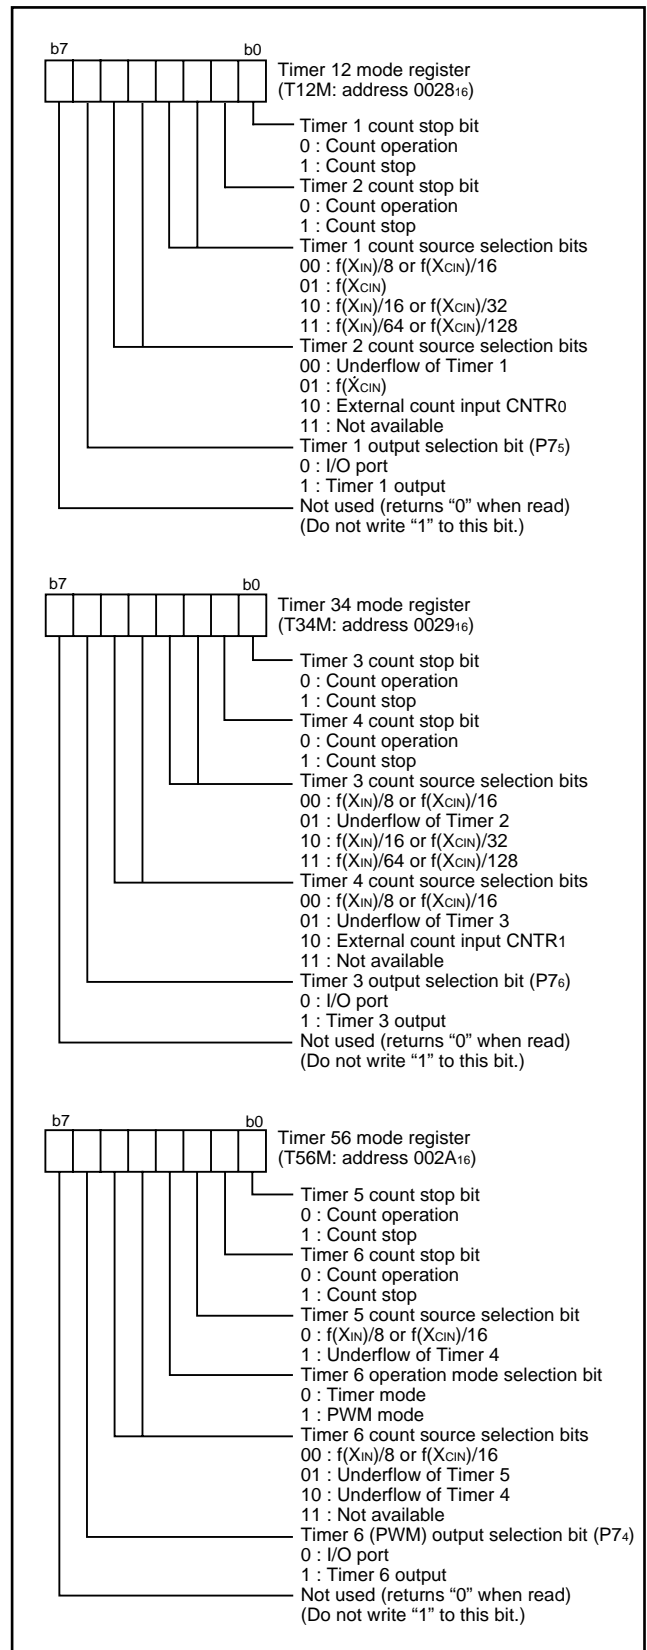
b7 b0

Timer 12 mode register (T12M: address $0028_{16}$)

Timer 1 count stop bit
0 : Count operation
1 : Count stop

Timer 2 count stop bit
0 : Count operation
1 : Count stop

Timer 1 count source selection bits
00 : $f(X_{IN})/8$ or $f(X_{CIN})/16$
01 : $f(X_{CIN})$
10 : $f(X_{IN})/16$ or $f(X_{CIN})/32$
11 : $f(X_{IN})/64$ or $f(X_{CIN})/128$

Timer 2 count source selection bits
00 : Underflow of Timer 1
01 : $f(X_{CIN})$
10 : External count input $CNTR_0$
11 : Not available

Timer 1 output selection bit ($P7_5$)
0 : I/O port
1 : Timer 1 output

Not used (returns "0" when read)
(Do not write "1" to this bit.)

b7 b0

Timer 34 mode register (T34M: address $0029_{16}$)

Timer 3 count stop bit
0 : Count operation
1 : Count stop

Timer 4 count stop bit
0 : Count operation
1 : Count stop

Timer 3 count source selection bits
00 : $f(X_{IN})/8$ or $f(X_{CIN})/16$
01 : Underflow of Timer 2
10 : $f(X_{IN})/16$ or $f(X_{CIN})/32$
11 : $f(X_{IN})/64$ or $f(X_{CIN})/128$

Timer 4 count source selection bits
00 : $f(X_{IN})/8$ or $f(X_{CIN})/16$
01 : Underflow of Timer 3
10 : External count input $CNTR_1$
11 : Not available

Timer 3 output selection bit ($P7_6$)
0 : I/O port
1 : Timer 3 output

Not used (returns "0" when read)
(Do not write "1" to this bit.)

b7 b0

Timer 56 mode register (T56M: address $002A_{16}$)

Timer 5 count stop bit
0 : Count operation
1 : Count stop

Timer 6 count stop bit
0 : Count operation
1 : Count stop

Timer 5 count source selection bit
0 : $f(X_{IN})/8$ or $f(X_{CIN})/16$
1 : Underflow of Timer 4

Timer 6 operation mode selection bit
0 : Timer mode
1 : PWM mode

Timer 6 count source selection bits
00 : $f(X_{IN})/8$ or $f(X_{CIN})/16$
01 : Underflow of Timer 5
10 : Underflow of Timer 4
11 : Not available

Timer 6 (PWM) output selection bit ($P7_4$)
0 : I/O port
1 : Timer 6 output

Not used (returns "0" when read)
(Do not write "1" to this bit.)